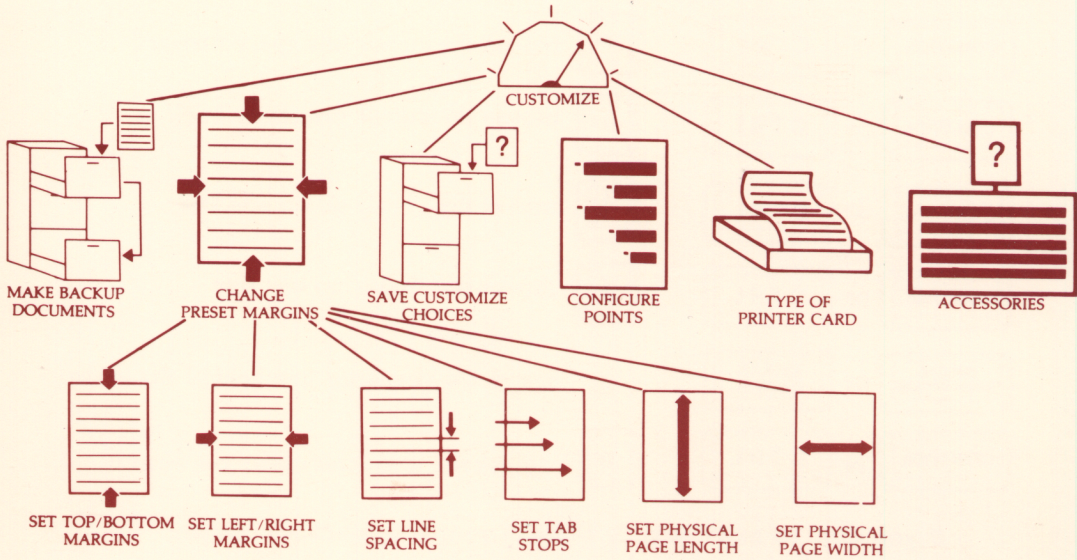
CUSTOMIZE

?

MAKE BACKUP DOCUMENTS

CHANGE PRESET MARGINS

?

SAVE CUSTOMIZE CHOICES

CONFIGURE POINTS

TYPE OF PRINTER CARD

?

ACCESSORIES

SET TOP/BOTTOM MARGINS

SET LEFT/RIGHT MARGINS

SET LINE SPACING

SET TAB STOPS

SET PHYSICAL PAGE LENGTH

SET PHYSICAL PAGE WIDTH